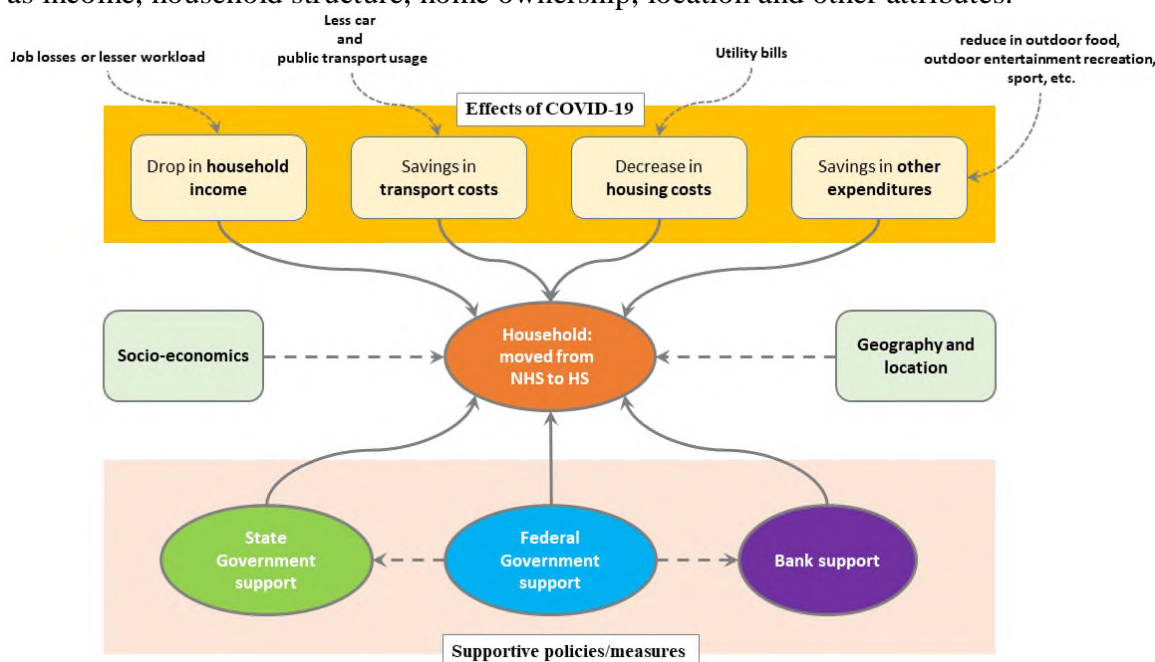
as income, household structure, home ownership, location and other attributes.

Job losses or lesser workload

Less car and public transport usage

Utility bills

reduce in outdoor food, outdoor entertainment recreation, sport, etc.

Effects of COVID-19

Drop in **household income**

Savings in **transport costs**

Decrease in **housing costs**

Savings in **other expenditures**

Socio-economics

Household: moved from NHS to HS

Geography and location

State Government support

Federal Government support

Bank support

Supportive policies/measures